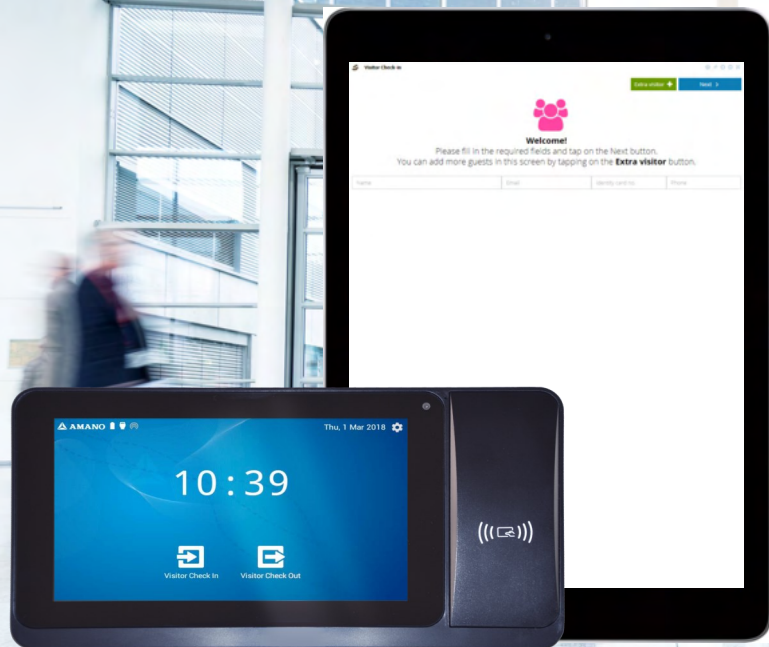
Visitor Check-in

Extra visitor +
Next >

Welcome!
Please fill in the required fields and tap on the Next button.
You can add more guests in this screen by tapping on the **Extra visitor** button.

| Name | Email | Identity card no. | Phone |
|---|---|---|---|

AMANO
Thu, 1 Mar 2018

10:39

Visitor Check In
Visitor Check Out